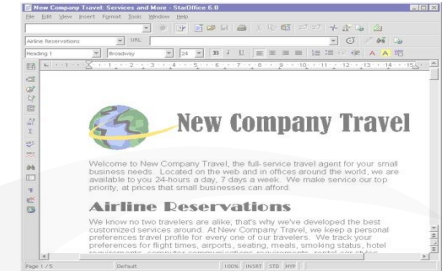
New Company Travel, Services and More - StarOffice 6.0

File Edit View Insert Format Tools Window Help

Airline Reservations

Heading 1 Broadway 24

New Company Travel

Welcome to New Company Travel, the full-service travel agent for your small business needs. Located on the web and in offices around the world, we are available to you 24-hours a day, 7 days a week. We make service our top priority, at prices that small businesses can afford.

Airline Reservations

We know no two travelers are alike; that's why we've developed the best customized services around. At New Company Travel, we keep a personal preferences travel profile for every one of our travelers. We track your preferences for flight times, airports, seating, meals, smoking status, hotel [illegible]

Page 1 / 5 Default 100% INSRT STD HYP